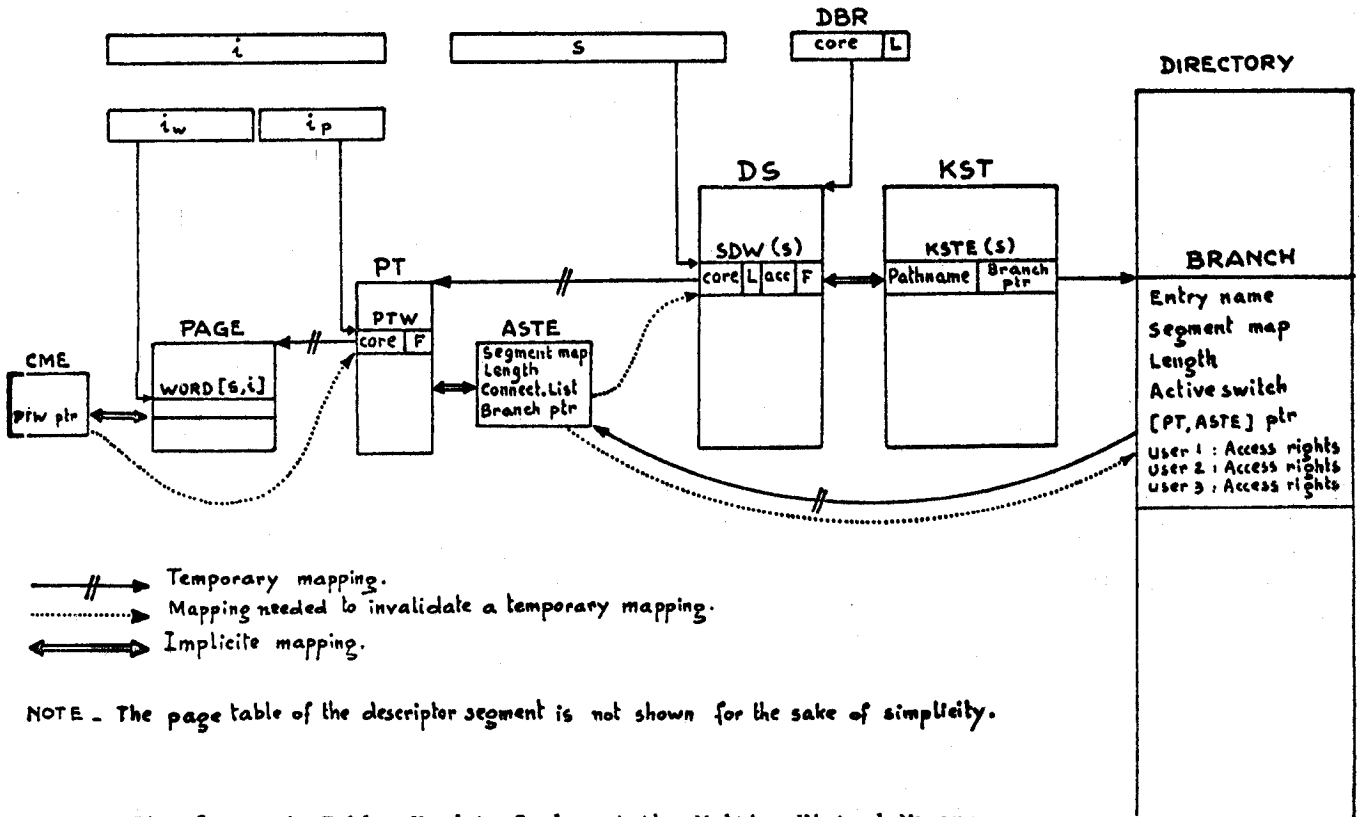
DBR
core L

DIRECTORY

i

s

$i_w$

$i_p$

DS

KST

SDW (s)

core L acc F

KSTE (s)

Pathname Branch ptr

BRANCH

PT

PTW

core F

PAGE

ASTE

Segment map
Length
Connect. List
Branch ptr

CME

WORD [s,i]

PTW ptr

Entry name
Segment map
Length
Active switch
[PT, ASTE] ptr
user 1 : Access rights
user 2 : Access rights
user 3 : Access rights

Temporary mapping.
Mapping needed to invalidate a temporary mapping.
Implicite mapping.

NOTE _ The page table of the descriptor segment is not shown for the sake of simplicity.

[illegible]